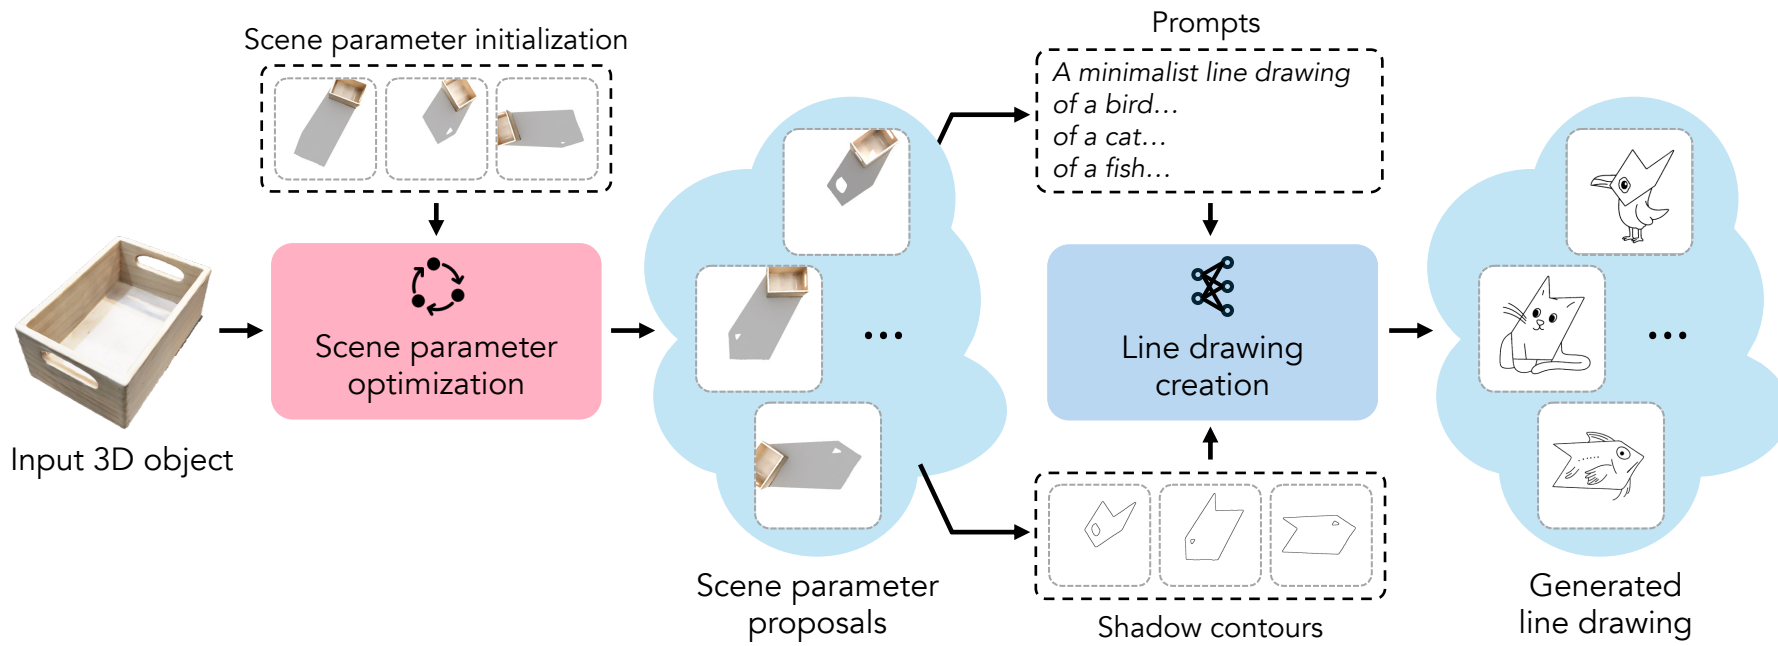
Scene parameter initialization

Prompts

A minimalist line drawing
of a bird...
of a cat...
of a fish...

Scene parameter optimization

Line drawing creation

Input 3D object

...

...

Scene parameter proposals

Shadow contours

Generated line drawing